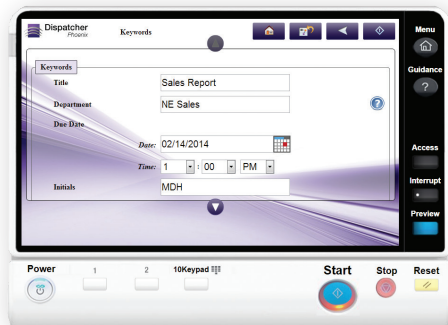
Dispatcher Phoenix

Keywords

Keywords

Title Sales Report

Department NE Sales

Due Date

Date: 02/14/2014

Time: 1 : 00 PM

Initials MDH

Menu

Guidance

?

Access

Interrupt

Preview

Power

1

2

10Keypad

Start

Stop

Reset